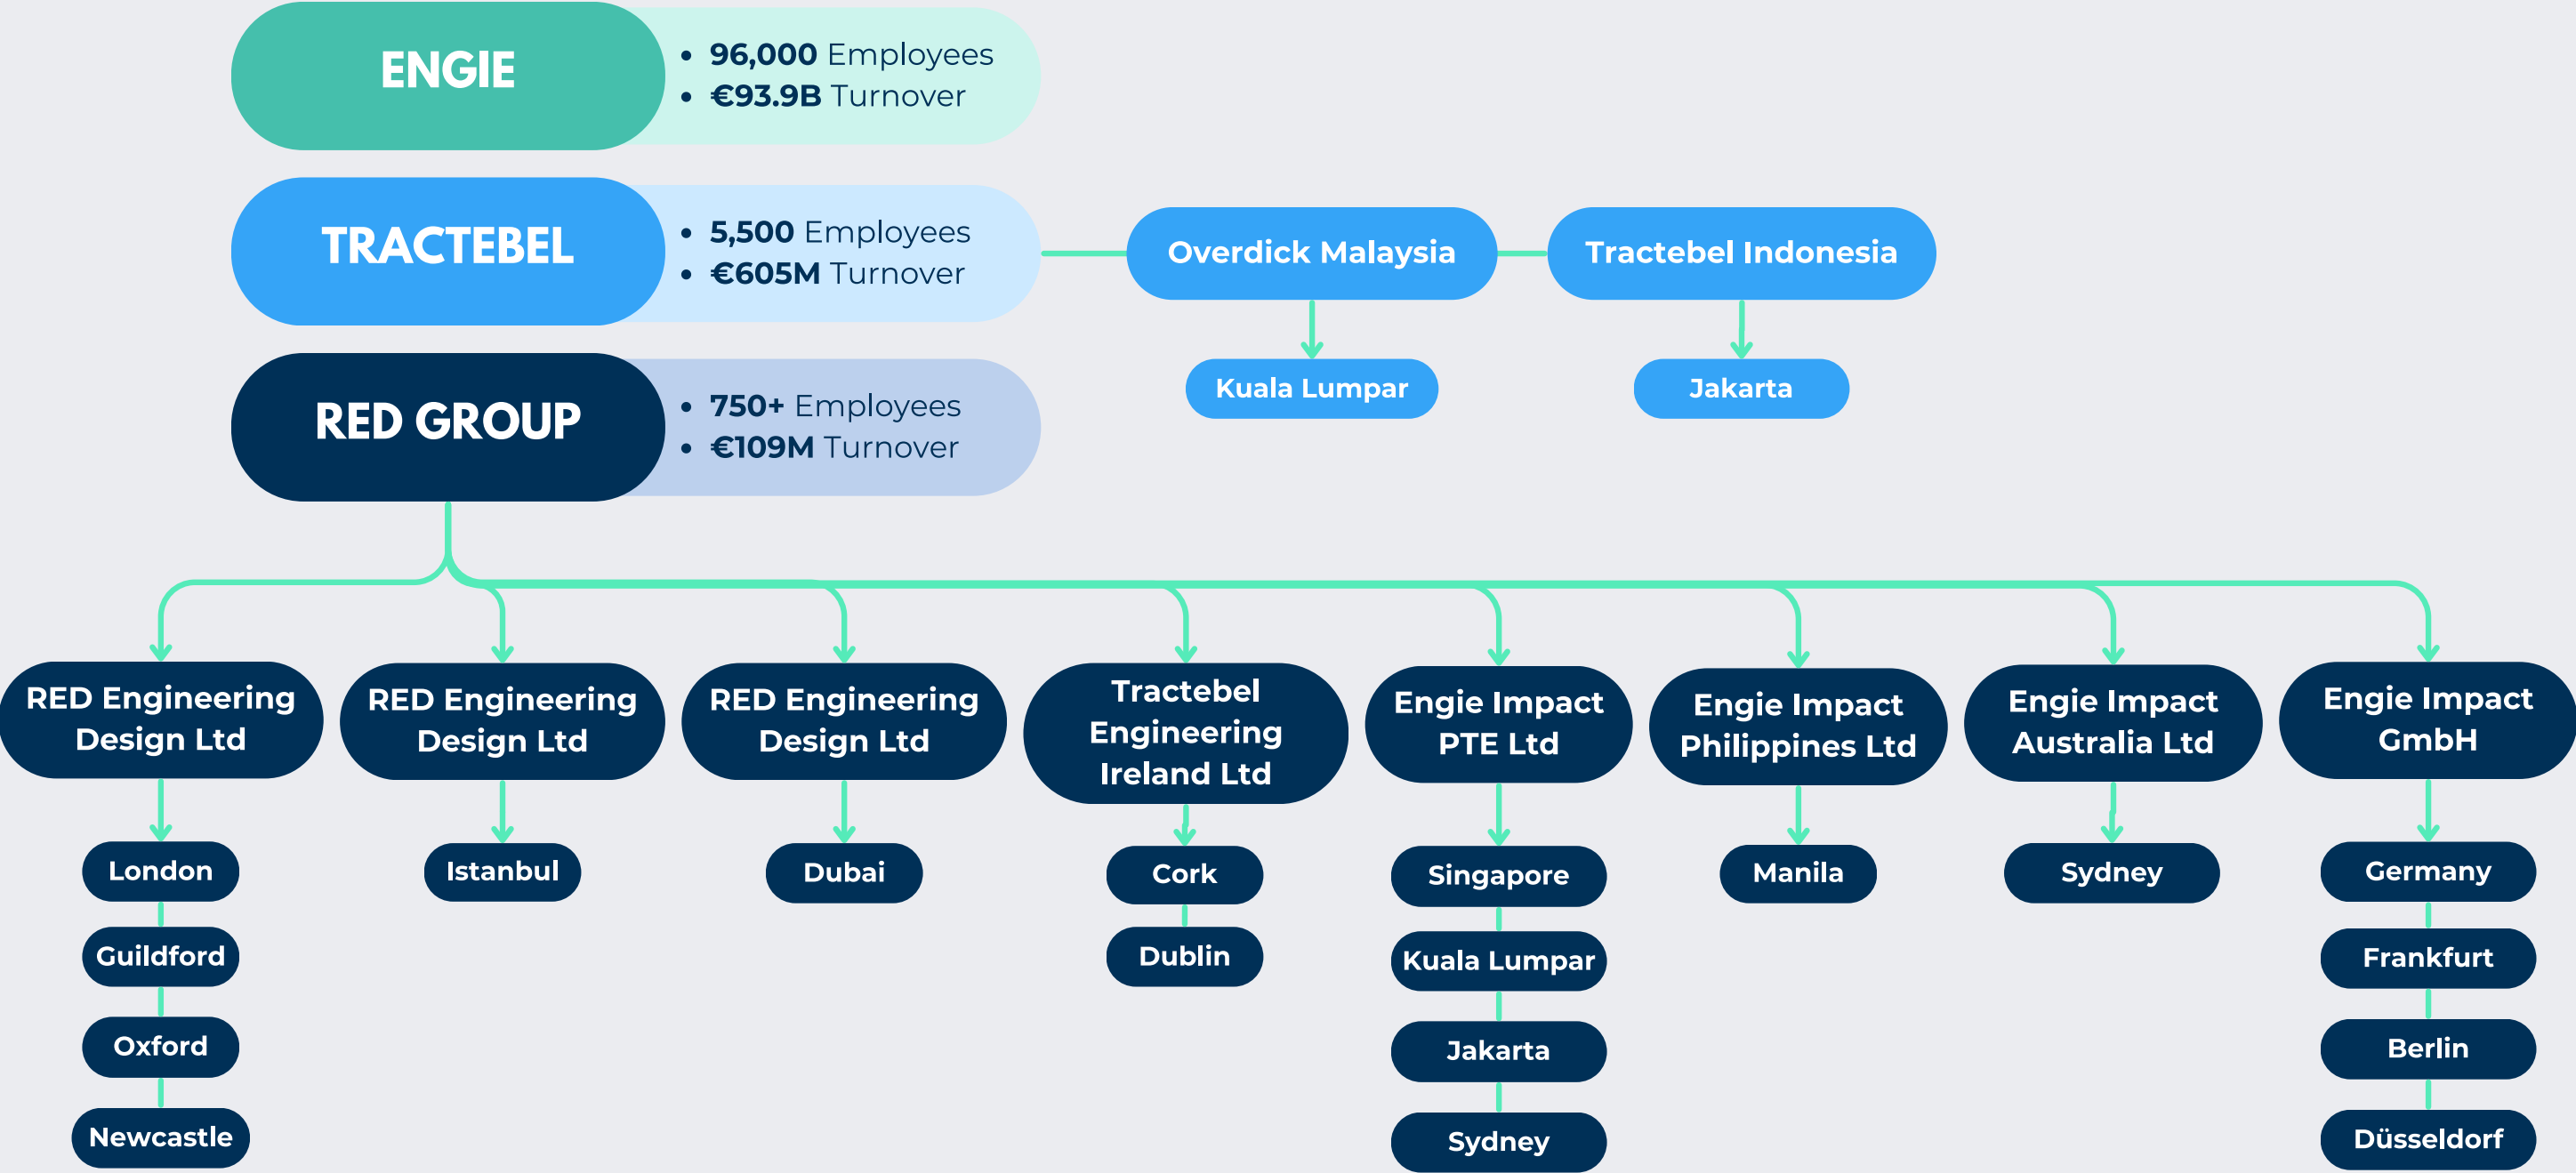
ENGIE
- 96,000 Employees
- €93.9B Turnover

TRACTEBEL
- 5,500 Employees
- €605M Turnover

Overdick Malaysia
Kuala Lumpar

Tractebel Indonesia
Jakarta

RED GROUP
- 750+ Employees
- €109M Turnover

RED Engineering Design Ltd
London
Guildford
Oxford
Newcastle

RED Engineering Design Ltd
Istanbul

RED Engineering Design Ltd
Dubai

Tractebel Engineering Ireland Ltd
Cork
Dublin

Engie Impact PTE Ltd
Singapore
Kuala Lumpar
Jakarta
Sydney

Engie Impact Philippines Ltd
Manila

Engie Impact Australia Ltd
Sydney

Engie Impact GmbH
Germany
Frankfurt
Berlin
Düsseldorf